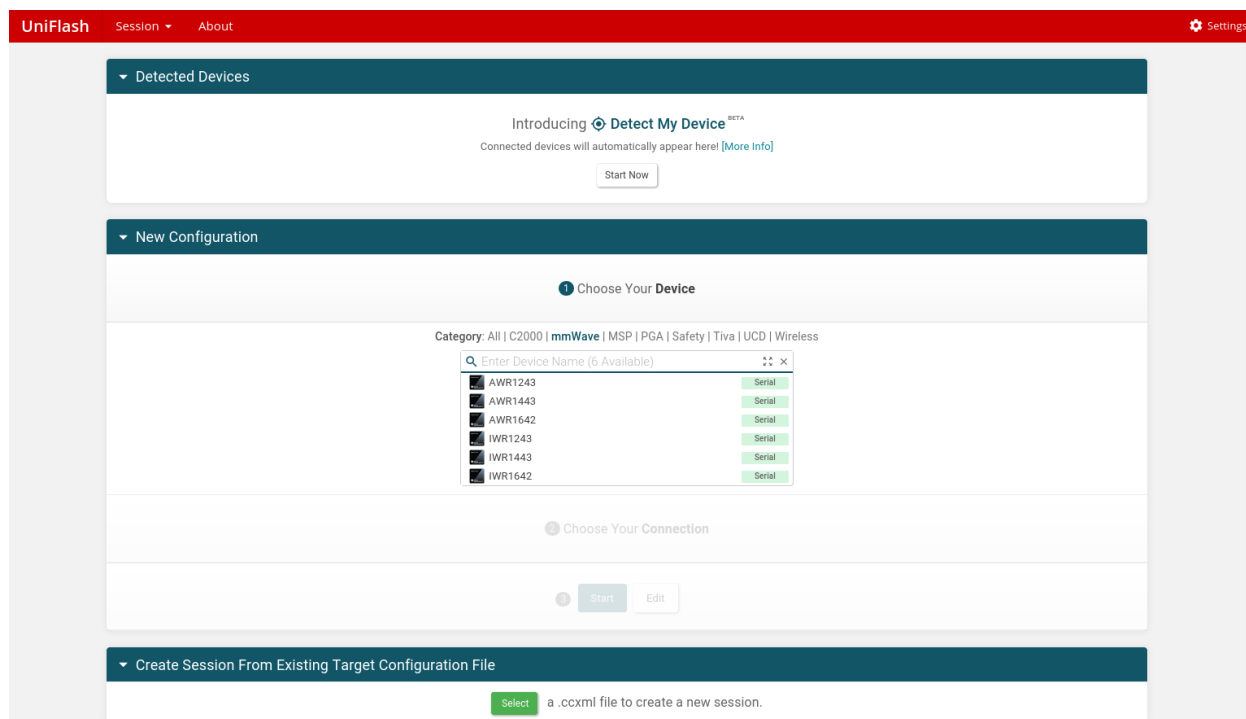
UniFlash Session ▾ About

Settings

▾ Detected Devices

Introducing Detect My Device BETA

Connected devices will automatically appear here! [More Info]

Start Now

▾ New Configuration

1 Choose Your Device

Category: All | C2000 | mmWave | MSP | PGA | Safety | Tiva | UCD | Wireless

Enter Device Name (6 Available)

| | |
|---|---|
| AWR1243 | Serial |
| AWR1443 | Serial |
| AWR1642 | Serial |
| IWR1243 | Serial |
| IWR1443 | Serial |
| IWR1642 | Serial |

2 Choose Your Connection

3 Start Edit

▾ Create Session From Existing Target Configuration File

Select a .ccxml file to create a new session.